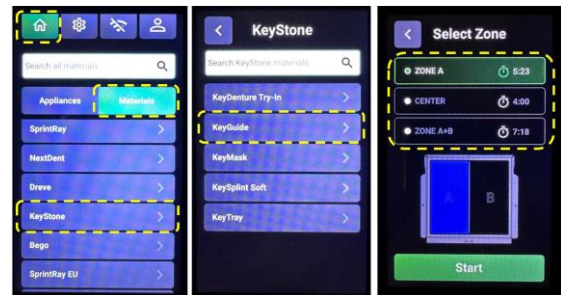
Search all materials

Appliances

Materials

SprintRay

NextDent

Dreve

KeyStone

Bego

SprintRay EU

KeyStone

Search KeyStone materials

KeyDenture Try-In

KeyGuide

KeyMask

KeySplint Soft

KeyTray

Select Zone

ZONE A 5:23

CENTER 4:00

ZONE A+B 7:18

A

B

Start